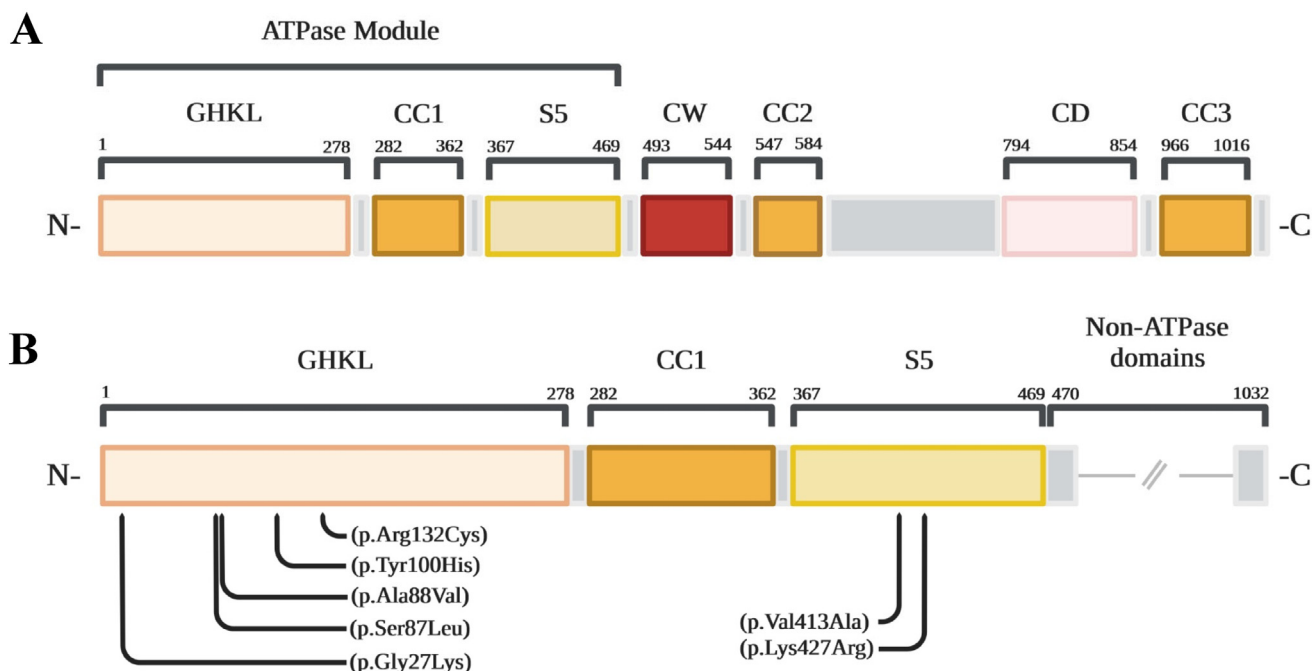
A

ATPase Module

GHKL CC1 S5 CW CC2 CD CC3

1 278 282 362 367 469 493 544 547 584 794 854 966 1016

N- -C

B

GHKL CC1 S5 Non-ATPase domains

1 278 282 362 367 469 470 1032

N- -C

(p.Arg132Cys)
(p.Tyr100His)
(p.Ala88Val)
(p.Ser87Leu)
(p.Gly27Lys)

(p.Val413Ala)
(p.Lys427Arg)